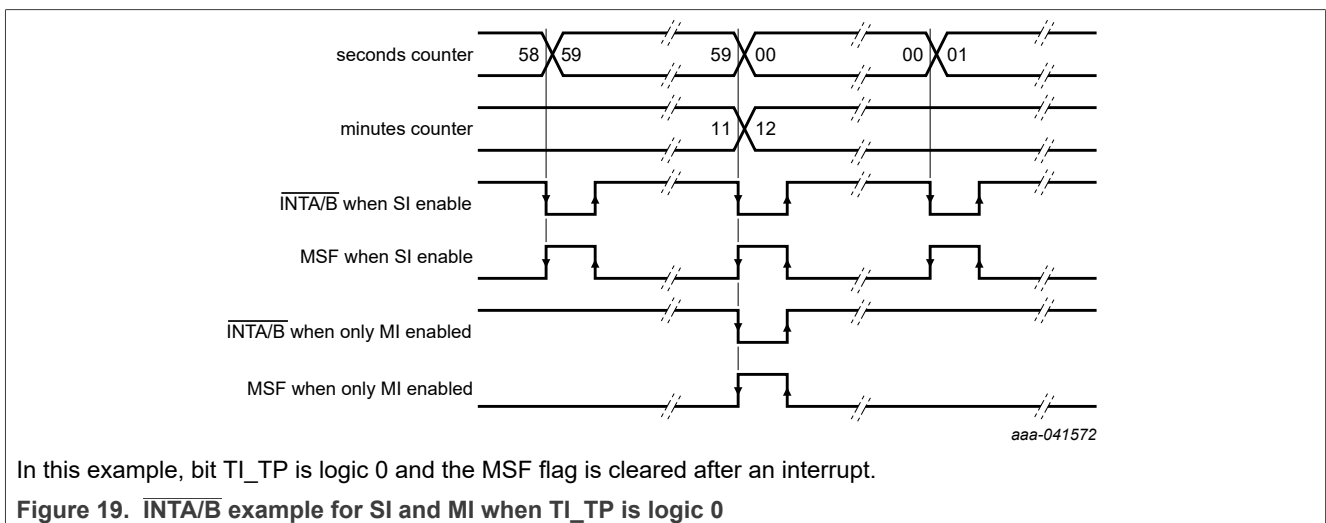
seconds counter 58 59 59 00 00 01

minutes counter 11 12

$\overline{\text{INTA/B}}$ when SI enable

MSF when SI enable

$\overline{\text{INTA/B}}$ when only MI enabled

MSF when only MI enabled

aaa-041572

In this example, bit TI_TP is logic 0 and the MSF flag is cleared after an interrupt.

Figure 19. $\overline{\text{INTA/B}}$ example for SI and MI when TI_TP is logic 0